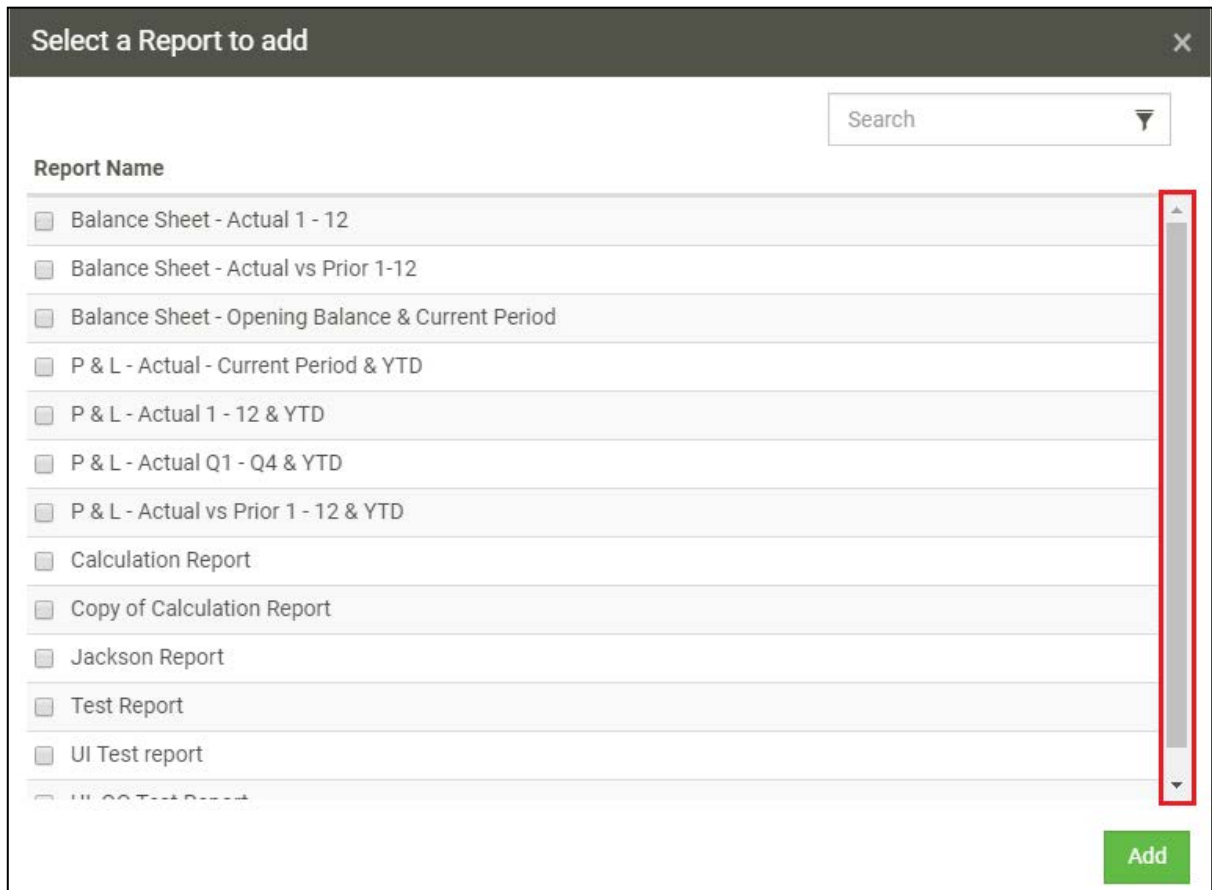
Select a Report to add

×

Search

Report Name

Balance Sheet - Actual 1 - 12

Balance Sheet - Actual vs Prior 1-12

Balance Sheet - Opening Balance & Current Period

P & L - Actual - Current Period & YTD

P & L - Actual 1 - 12 & YTD

P & L - Actual Q1 - Q4 & YTD

P & L - Actual vs Prior 1 - 12 & YTD

Calculation Report

Copy of Calculation Report

Jackson Report

Test Report

UI Test report

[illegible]

Add